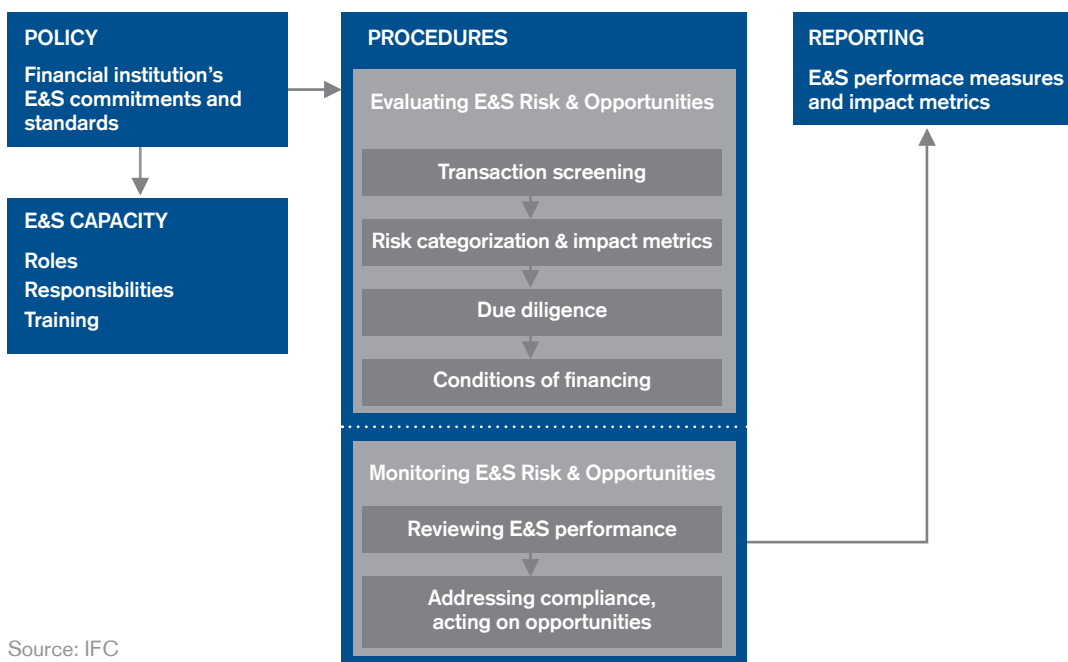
POLICY

Financial institution's E&S commitments and standards

E&S CAPACITY

Roles
Responsibilities
Training

PROCEDURES

Evaluating E&S Risk & Opportunities

Transaction screening

Risk categorization & impact metrics

Due diligence

Conditions of financing

Monitoring E&S Risk & Opportunities

Reviewing E&S performance

Addressing compliance, acting on opportunities

REPORTING

E&S performace measures and impact metrics

Source: IFC